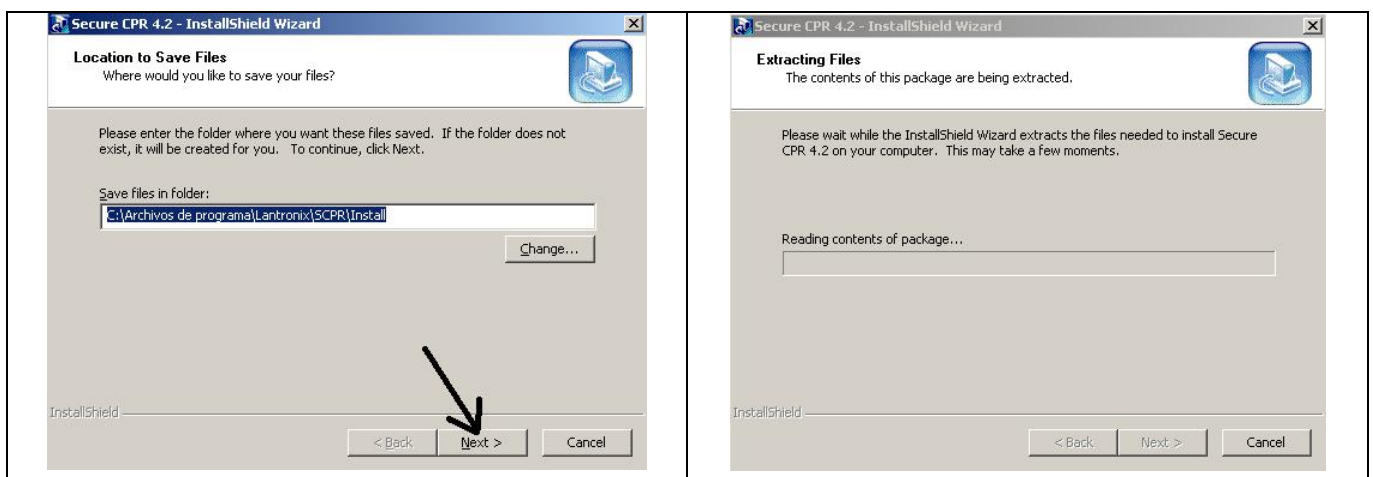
Secure CPR 4.2 - InstallShield Wizard

Location to Save Files
Where would you like to save your files?

Please enter the folder where you want these files saved. If the folder does not exist, it will be created for you. To continue, click Next.

Save files in folder:
C:\Archivos de programa\Lantronix\SCPR\Install

Change...

InstallShield

< Back
Next >
Cancel

Secure CPR 4.2 - InstallShield Wizard

Extracting Files
The contents of this package are being extracted.

Please wait while the InstallShield Wizard extracts the files needed to install Secure CPR 4.2 on your computer. This may take a few moments.

Reading contents of package...

InstallShield

< Back
Next >
Cancel